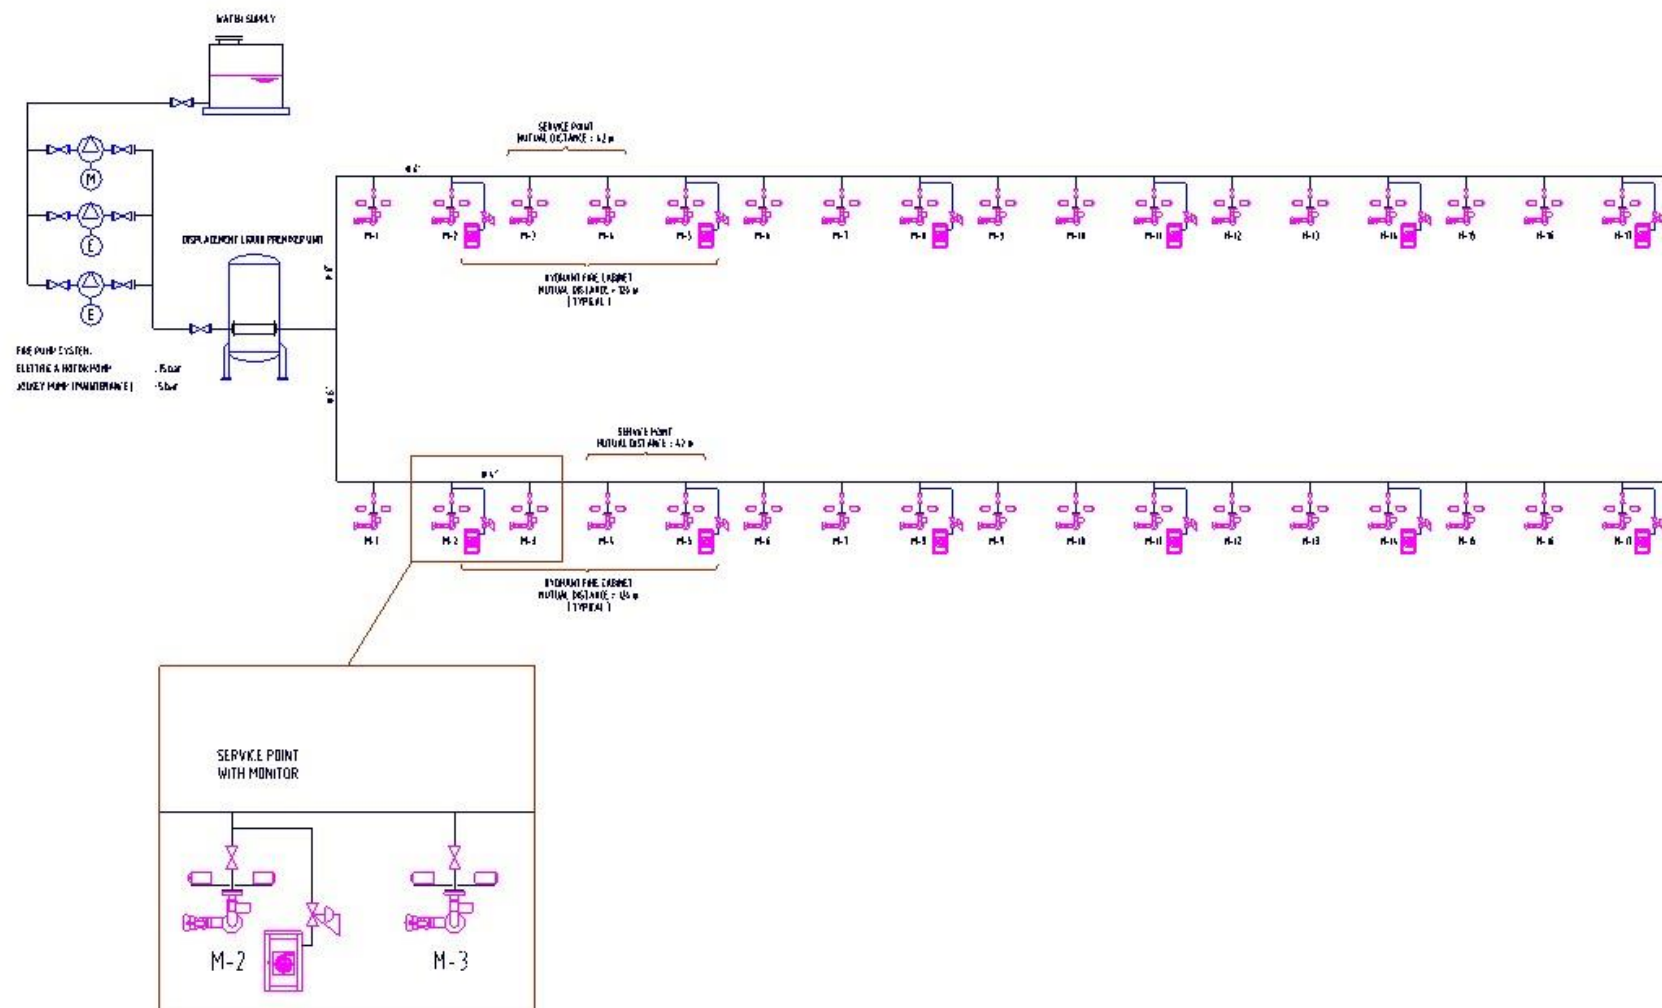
WATER SUPPLY

M

E

E

DISPLACEMENT LEAK PREMIX POINT

FIRE PUMP SYSTEM:
ELECTRIC & MOTOR PUMP .15 bar
JOCKEY PUMP (MAINTENANCE) .5 bar

SERVICE POINT
MUTUAL DISTANCE : 42 m

M-1 M-2 M-3 M-4 M-5 M-6 M-7 M-8 M-9 M-10 M-11 M-12 M-13 M-14 M-15 M-16 M-17

HYDRANT FIRE CABINET
MUTUAL DISTANCE : 126 m
(TYPICAL)

SERVICE POINT
MUTUAL DISTANCE : 42 m

M-1 M-2 M-3 M-4 M-5 M-6 M-7 M-8 M-9 M-10 M-11 M-12 M-13 M-14 M-15 M-16 M-17

HYDRANT FIRE CABINET
MUTUAL DISTANCE : 126 m
(TYPICAL)

SERVICE POINT
WITH MONITOR

M-2

M-3